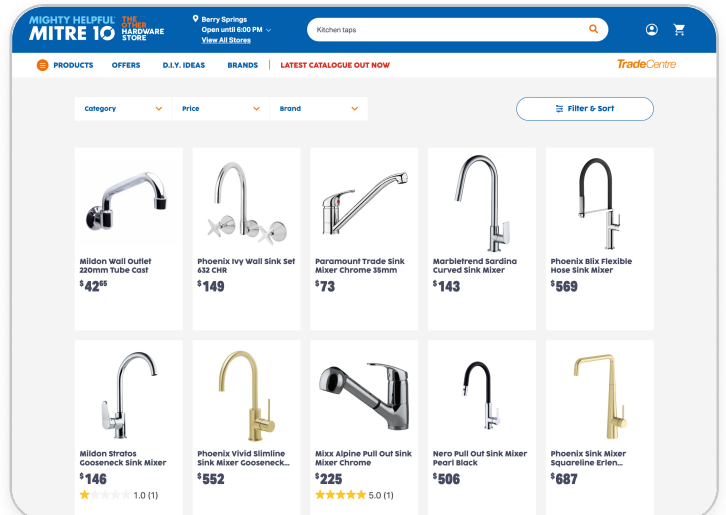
MIGHTY HELPFUL MITRE 10 THE OTHER HARDWARE STORE

Berry Springs
Open until 6:00 PM
View All Stores

Kitchen taps

PRODUCTS OFFERS D.I.Y. IDEAS BRANDS LATEST CATALOGUE OUT NOW TradeCentre

Category Price Brand

Filter & Sort

Mildon Wall Outlet 220mm Tube Cast
$42^{65}

Phoenix Ivy Wall Sink Set 632 CHR
$149

Paramount Trade Sink Mixer Chrome 35mm
$73

Marbletrend Sardina Curved Sink Mixer
$143

Phoenix Blix Flexible Hose Sink Mixer
$569

Mildon Stratos Gooseneck Sink Mixer
$146
1.0 (1)

Phoenix Vivid Slimline Sink Mixer Gooseneck...
$552

Mixx Alpine Pull Out Sink Mixer Chrome
$225
5.0 (1)

Nero Pull Out Sink Mixer Pearl Black
$506

Phoenix Sink Mixer Squareline Erlen...
$687